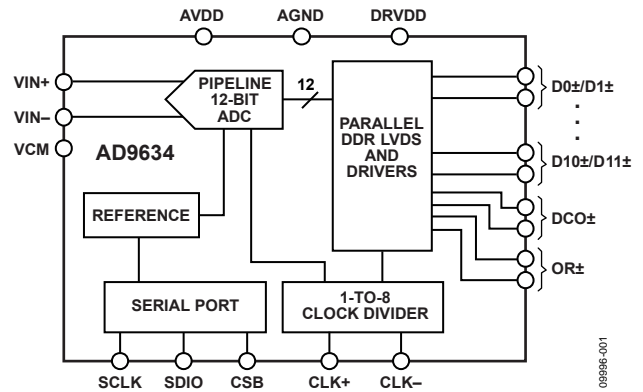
AVDD AGND DRVDD

VIN+

VIN–

VCM

PIPELINE 12-BIT ADC

12

AD9634

PARALLEL DDR LVDS AND DRIVERS

D0±/D1±

.
.
.

D10±/D11±

DCO±

OR±

REFERENCE

SERIAL PORT

1-TO-8 CLOCK DIVIDER

SCLK SDIO CSB CLK+ CLK–

09996-001